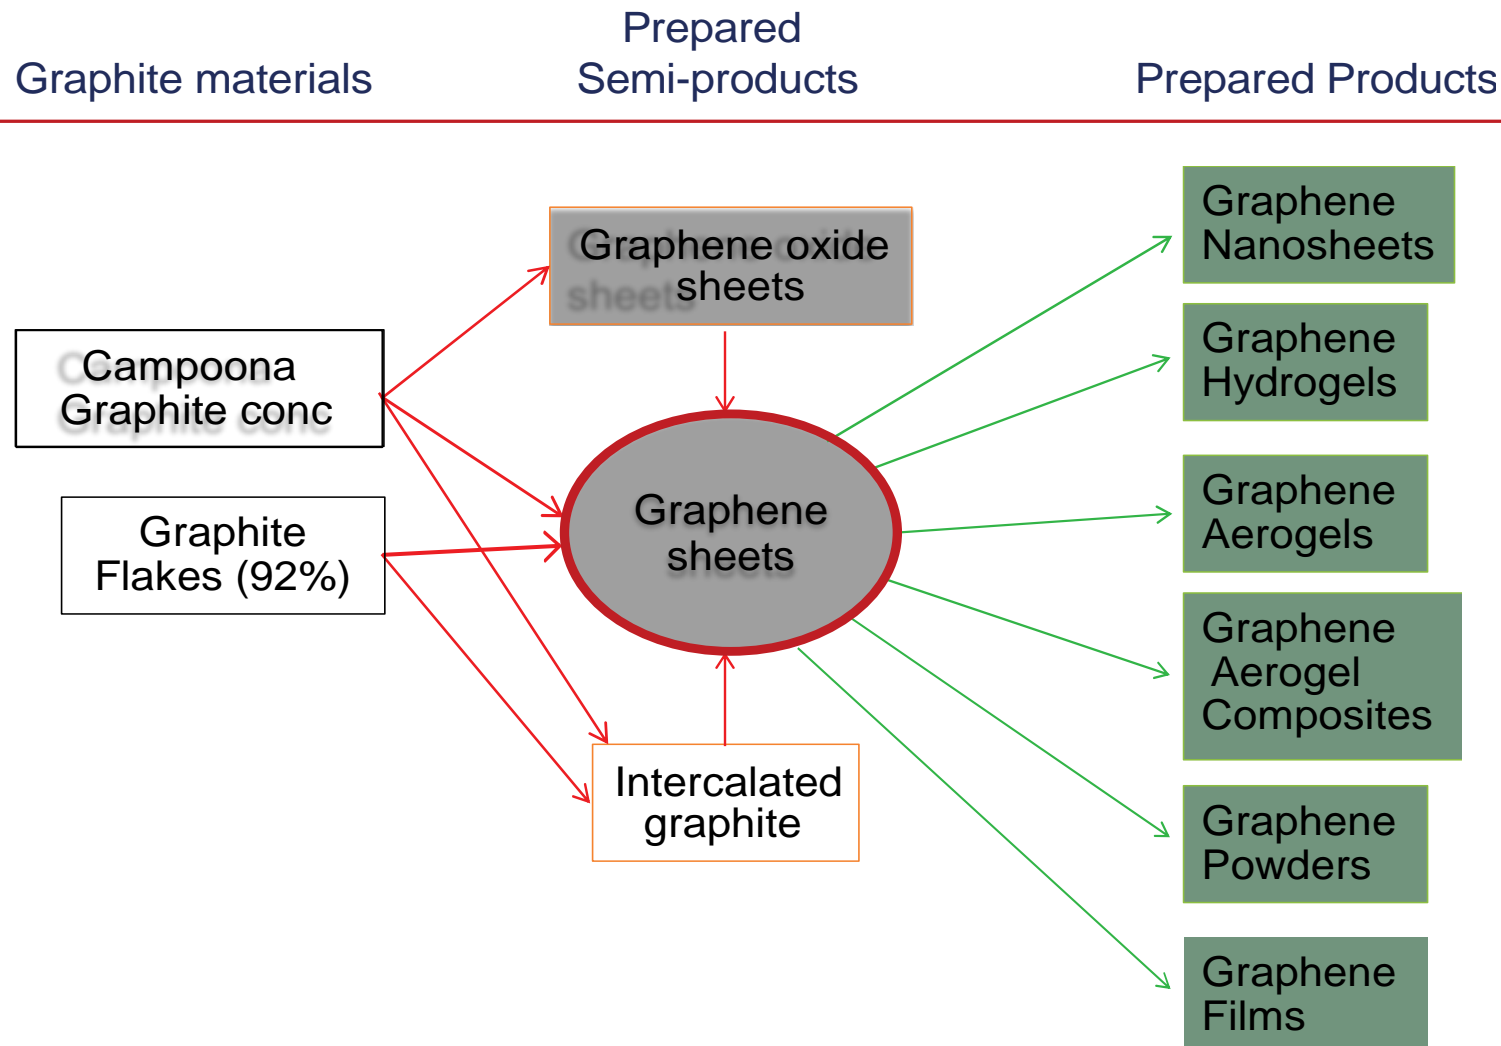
Graphite materials

Prepared Semi-products

Prepared Products

Campoona Graphite conc

Graphite Flakes (92%)

Graphene oxide sheets

Graphene sheets

Intercalated graphite

Graphene Nanosheets

Graphene Hydrogels

Graphene Aerogels

Graphene Aerogel Composites

Graphene Powders

Graphene Films